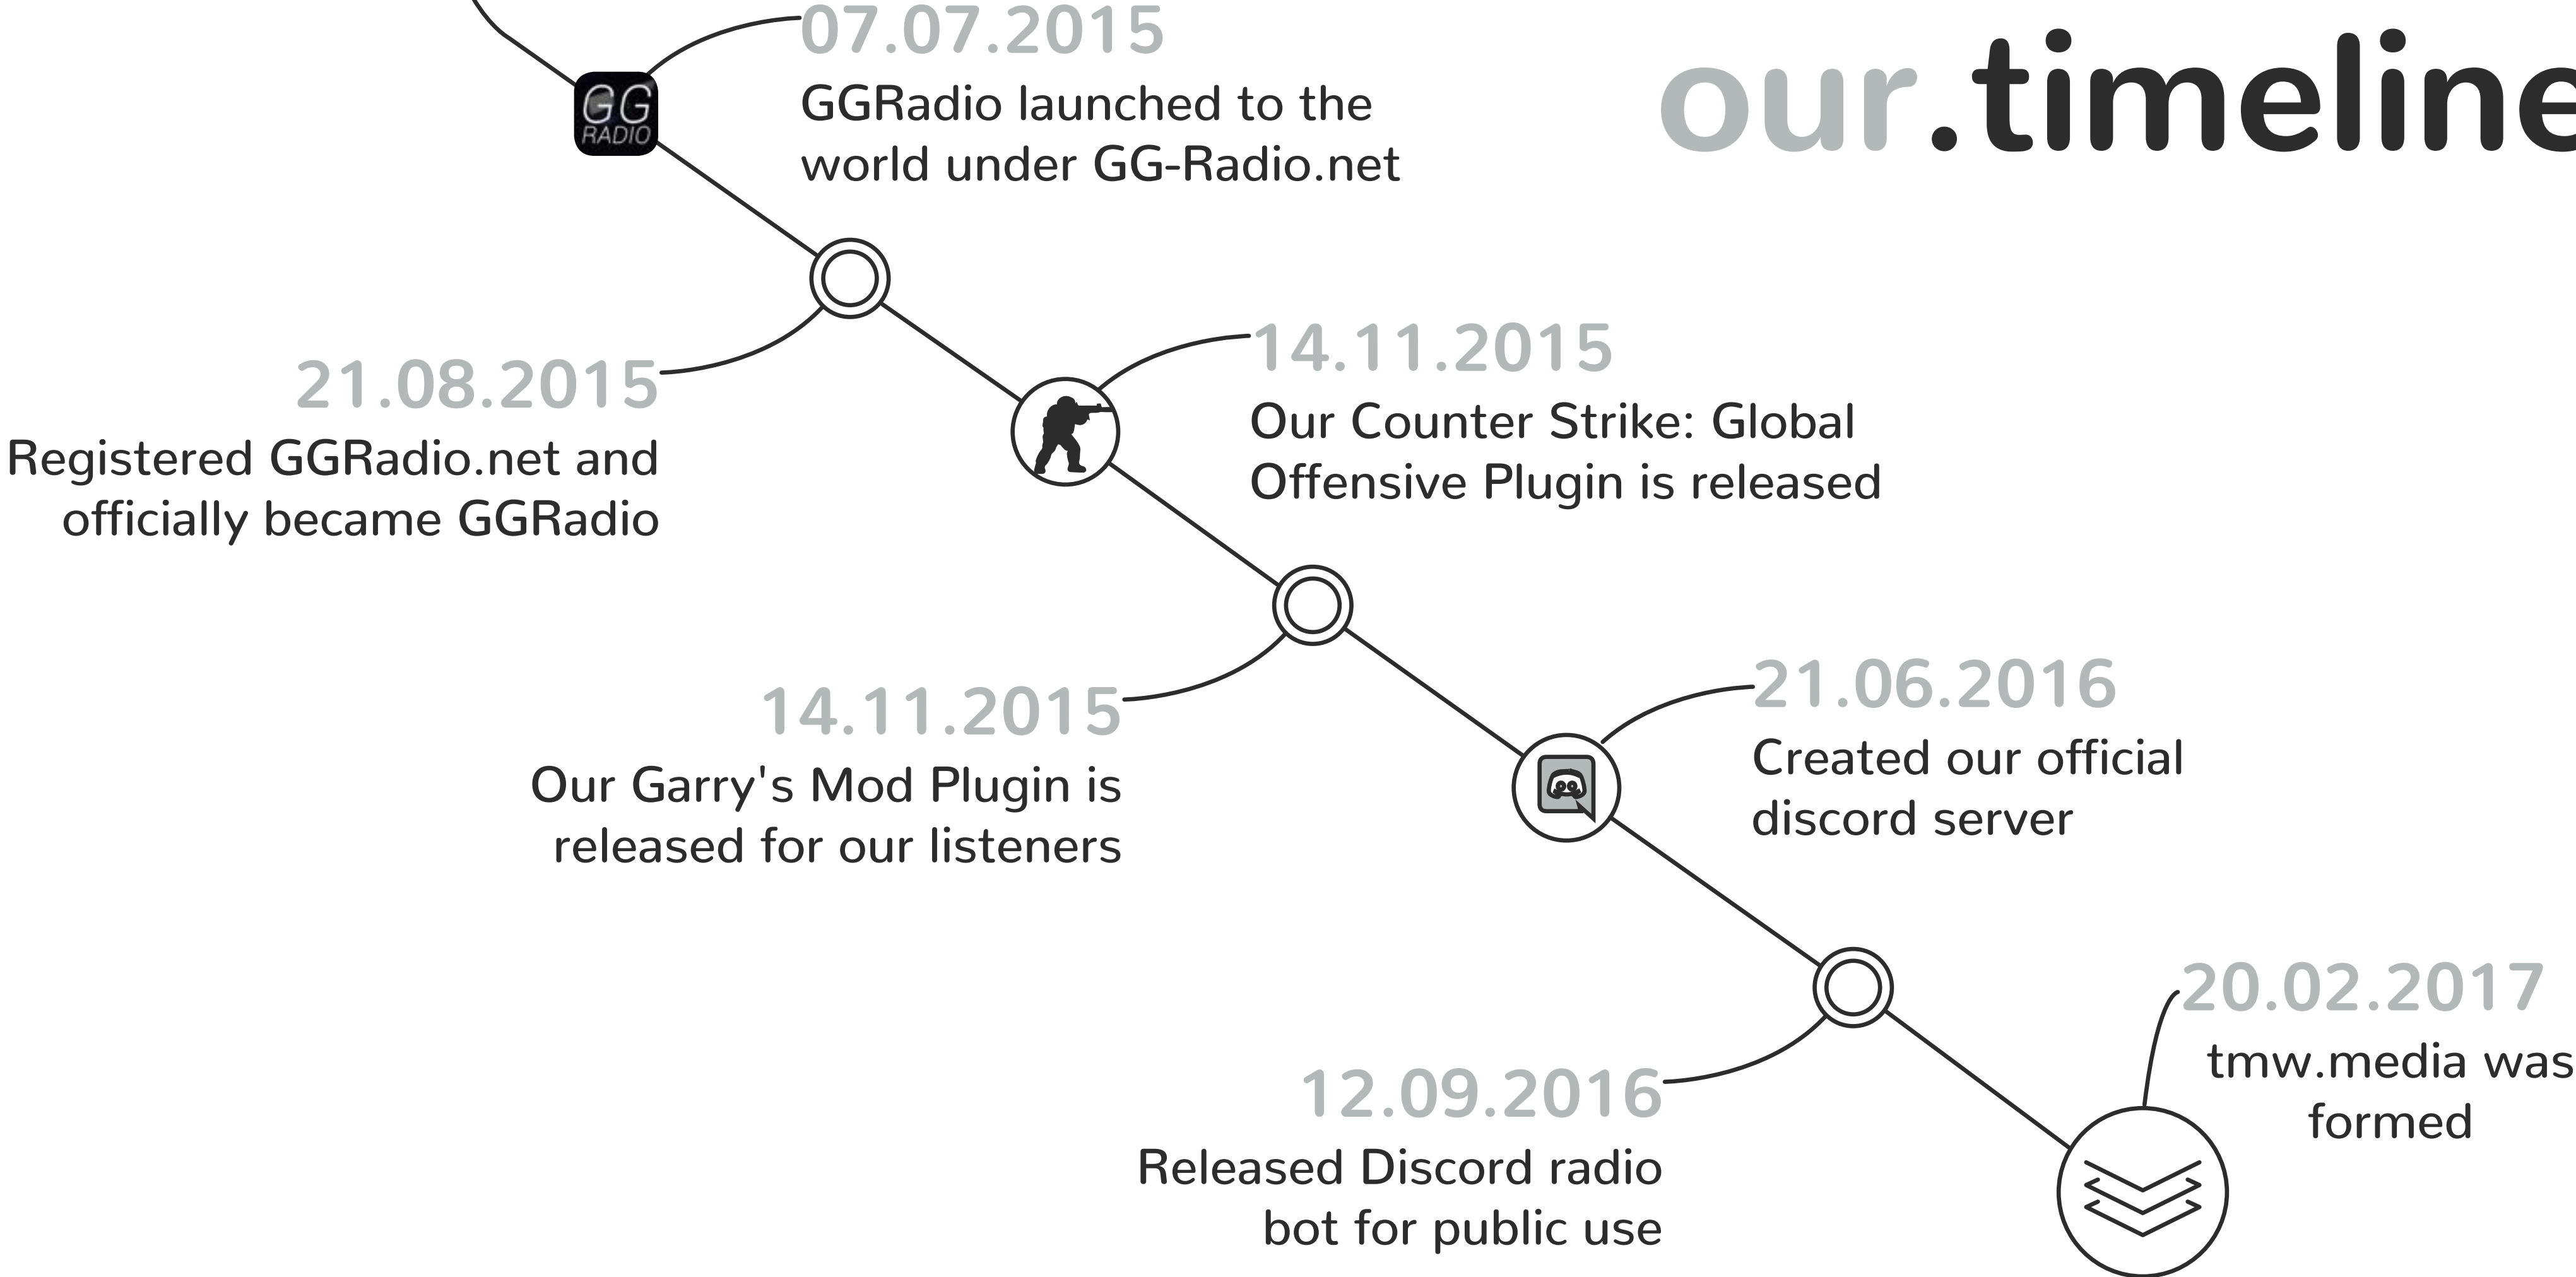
our.timeline

GG RADIO

07.07.2015
GGRadio launched to the world under GG-Radio.net

21.08.2015
Registered GGRadio.net and officially became GGRadio

14.11.2015
Our Counter Strike: Global Offensive Plugin is released

14.11.2015
Our Garry's Mod Plugin is released for our listeners

21.06.2016
Created our official discord server

12.09.2016
Released Discord radio bot for public use

20.02.2017
tmw.media was formed